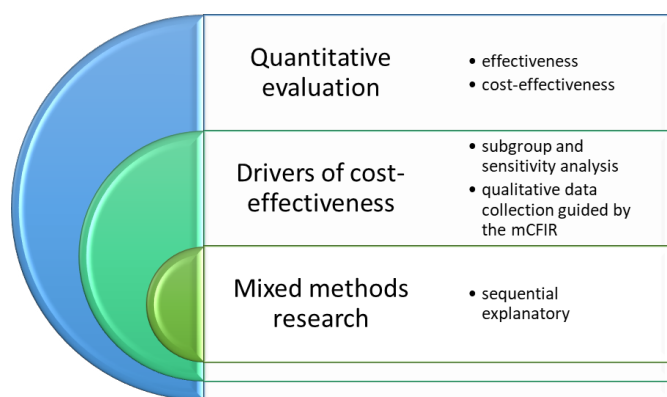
Quantitative evaluation

- effectiveness
- cost-effectiveness

Drivers of cost-effectiveness

- subgroup and sensitivity analysis
- qualitative data collection guided by the mCFIR

Mixed methods research

- sequential explanatory